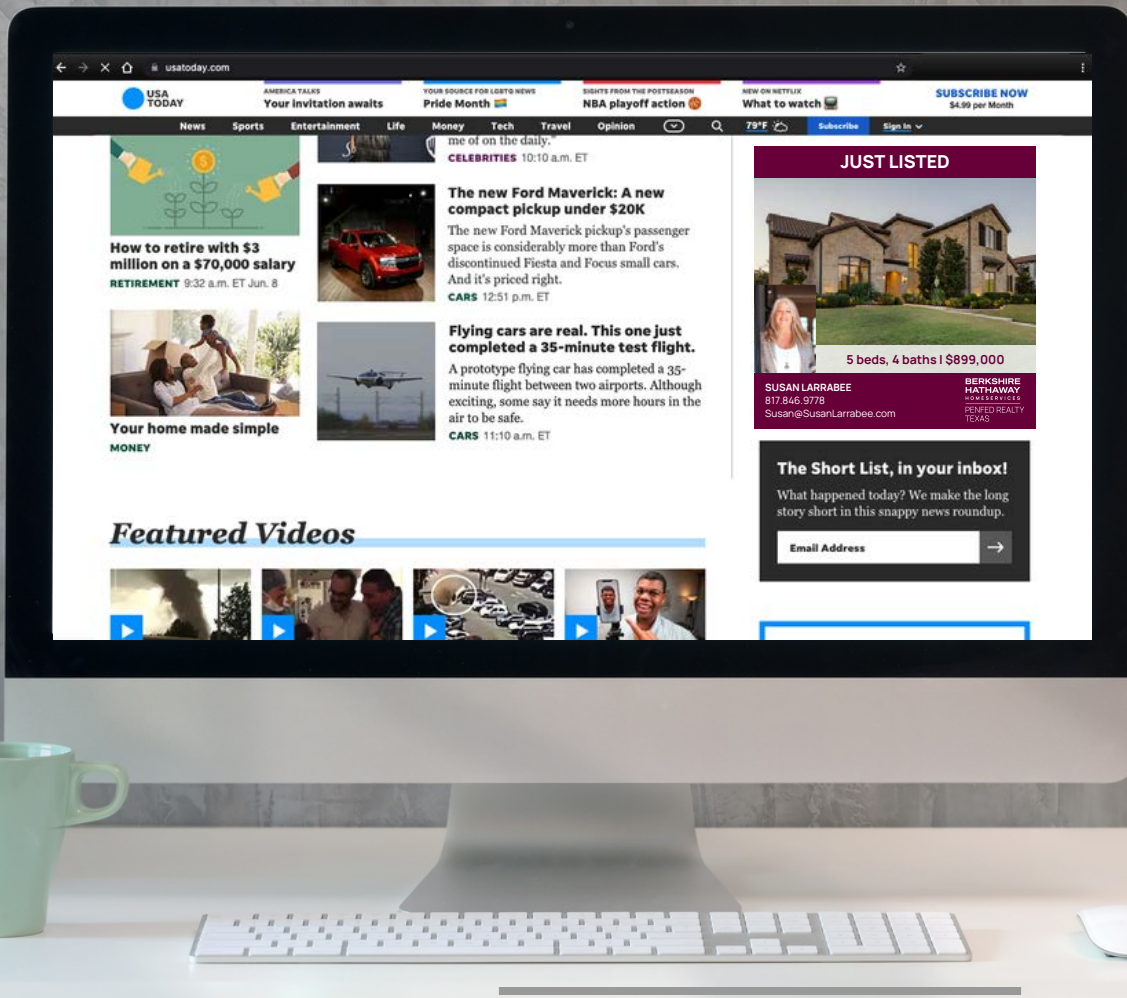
usatoday.com

USA TODAY

AMERICA TALKS
Your invitation awaits

YOUR SOURCE FOR LGBTQ NEWS
Pride Month

SIGHTS FROM THE POSTSEASON
NBA playoff action

NEW ON NETFLIX
What to watch

SUBSCRIBE NOW
$4.99 per Month

News Sports Entertainment Life Money Tech Travel Opinion 79°F Subscribe Sign In

How to retire with $3 million on a $70,000 salary
RETIREMENT 9:32 a.m. ET Jun. 8

Your home made simple
MONEY

me of on the daily."
CELEBRITIES 10:10 a.m. ET

The new Ford Maverick: A new compact pickup under $20K
The new Ford Maverick pickup's passenger space is considerably more than Ford's discontinued Fiesta and Focus small cars. And it's priced right.
CARS 12:51 p.m. ET

Flying cars are real. This one just completed a 35-minute test flight.
A prototype flying car has completed a 35-minute flight between two airports. Although exciting, some say it needs more hours in the air to be safe.
CARS 11:10 a.m. ET

Featured Videos

JUST LISTED
5 beds, 4 baths | $899,000
SUSAN LARRABEE
817.846.9778
Susan@SusanLarrabee.com
BERKSHIRE HATHAWAY HOMESERVICES
PENFED REALTY TEXAS

The Short List, in your inbox!
What happened today? We make the long story short in this snappy news roundup.
Email Address